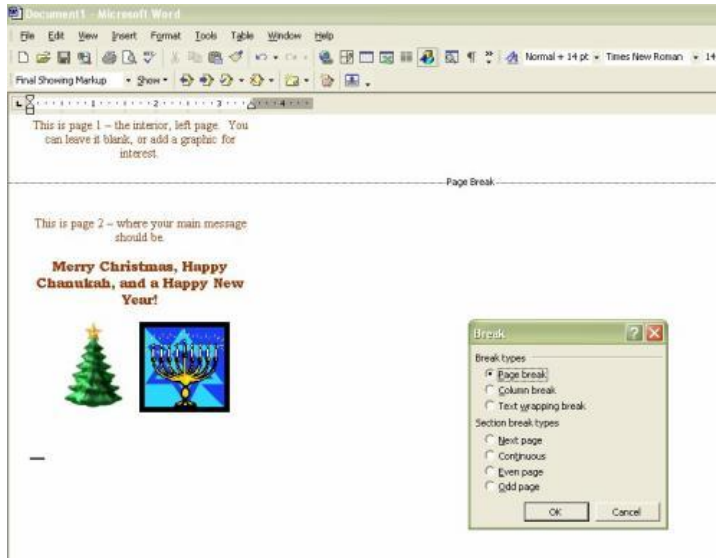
Document1 - Microsoft Word

File Edit View Insert Format Tools Table Window Help

Normal + 14 pt Times New Roman 14

Final Showing Markup Show

This is page 1 – the interior, left page. You can leave it blank, or add a graphic for interest.

Page Break

This is page 2 – where your main message should be.

Merry Christmas, Happy Chanukah, and a Happy New Year!

Break

Break types

Page break

Column break

Text wrapping break

Section break types

Next page

Continuous

Even page

Odd page

OK

Cancel